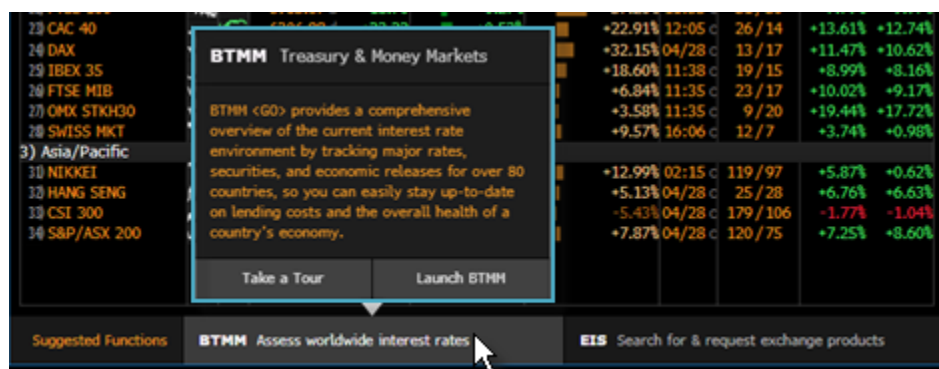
23) CAC 40
24) DAX
25) IBEX 35
26) FTSE MIB
27) OMX STKH30
28) SWISS MKT
3) Asia/Pacific
31) NIKKEI
32) HANG SENG
33) CSI 300
34) S&P/ASX 200

| | | | | |
|---|---|---|---|---|
| +22.91% | 12:05 c | 36/14 | +13.61% | +12.74% |
| +32.15% | 04/28 c | 13/17 | +11.47% | +10.62% |
| +18.60% | 11:38 c | 19/15 | +8.99% | +8.16% |
| +6.84% | 11:35 c | 23/17 | +10.02% | +9.17% |
| +3.58% | 11:35 c | 9/20 | +19.44% | +17.72% |
| +9.57% | 16:06 c | 12/7 | +3.74% | +0.98% |
| +12.99% | 02:15 c | 119/97 | +5.87% | +0.62% |
| +5.13% | 04/28 c | 25/28 | +6.76% | +6.63% |
| -5.43% | 04/28 c | 179/106 | -1.77% | -1.04% |
| +7.87% | 04/28 c | 120/75 | +7.25% | +8.60% |

BTMM Treasury & Money Markets

BTMM <GO> provides a comprehensive overview of the current interest rate environment by tracking major rates, securities, and economic releases for over 80 countries, so you can easily stay up-to-date on lending costs and the overall health of a country's economy.

Take a Tour
Launch BTMM

Suggested Functions
BTMM Assess worldwide interest rates
EIS Search for & request exchange products